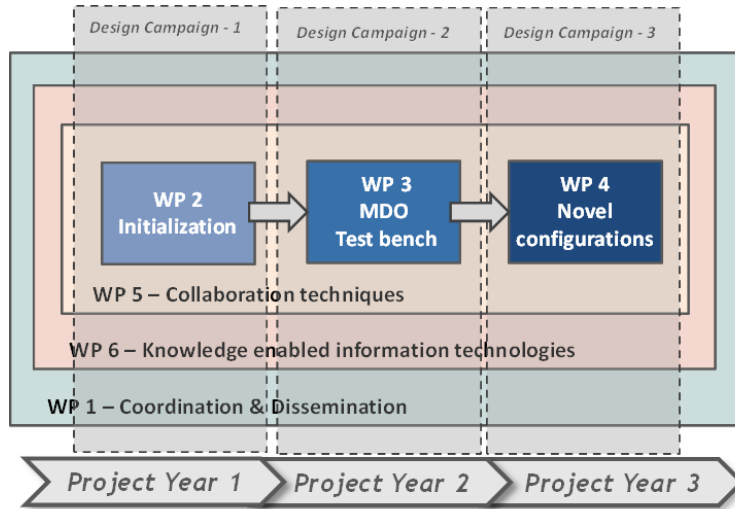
Design Campaign - 1

Design Campaign - 2

Design Campaign - 3

WP 2
Initialization

WP 3
MDO
Test bench

WP 4
Novel
configurations

WP 5 – Collaboration techniques

WP 6 – Knowledge enabled information technologies

WP 1 – Coordination & Dissemination

Project Year 1

Project Year 2

Project Year 3